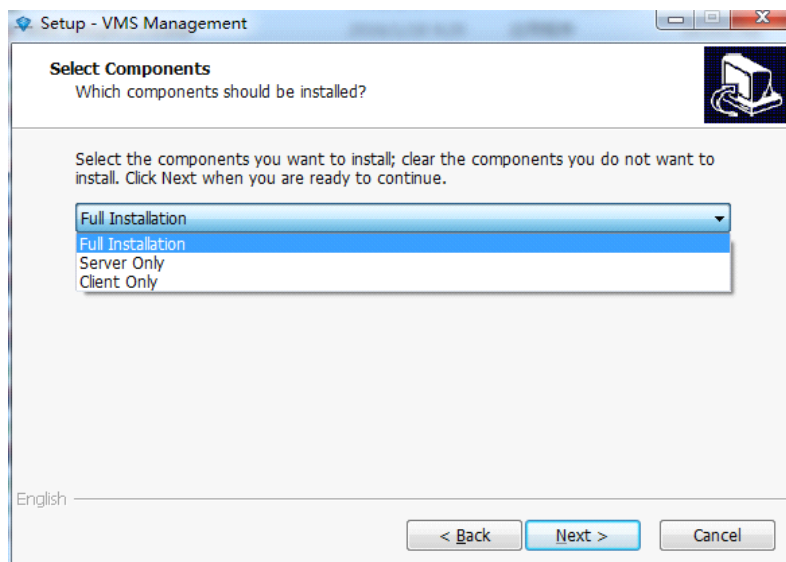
Setup - VMS Management

Select Components
Which components should be installed?

Select the components you want to install; clear the components you do not want to install. Click Next when you are ready to continue.

Full Installation

Full Installation
Server Only
Client Only

English

< Back
Next >
Cancel